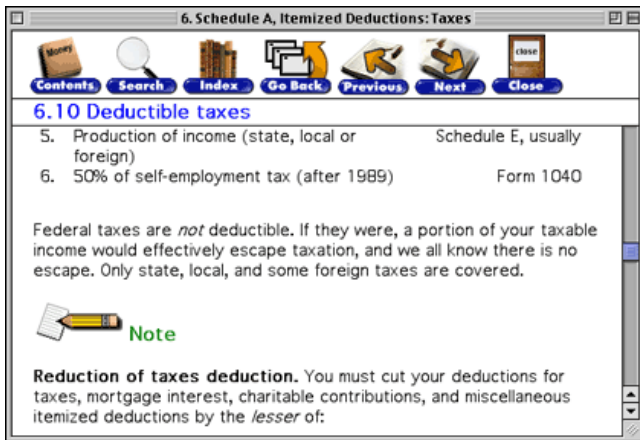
6. Schedule A, Itemized Deductions: Taxes

Money

Contents Search Index Go Back Previous Next Close

close

6.10 Deductible taxes

5. Production of income (state, local or foreign) Schedule E, usually

6. 50% of self-employment tax (after 1989) Form 1040

Federal taxes are *not* deductible. If they were, a portion of your taxable income would effectively escape taxation, and we all know there is no escape. Only state, local, and some foreign taxes are covered.

Note

**Reduction of taxes deduction.** You must cut your deductions for taxes, mortgage interest, charitable contributions, and miscellaneous itemized deductions by the *lesser* of: